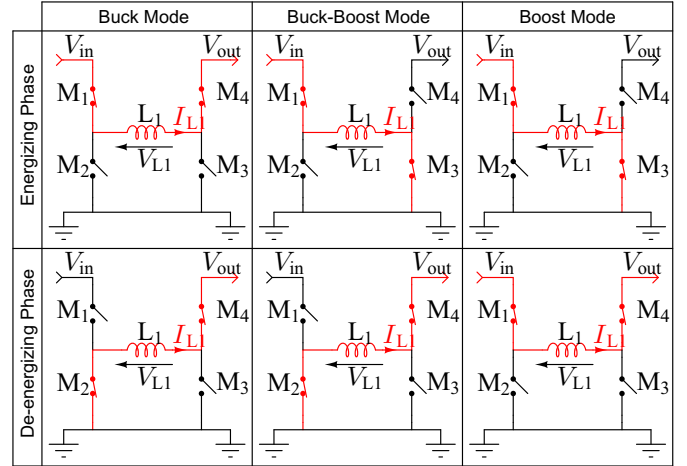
| | Buck Mode | Buck-Boost Mode | Boost Mode |
|---|---|---|---|
| Energizing Phase | $V_{\text{in}}$ $V_{\text{out}}$ $M_1$ $M_4$ $L_1$ $I_{L1}$ $V_{L1}$ $M_2$ $M_3$ | $V_{\text{in}}$ $V_{\text{out}}$ $M_1$ $M_4$ $L_1$ $I_{L1}$ $V_{L1}$ $M_2$ $M_3$ | $V_{\text{in}}$ $V_{\text{out}}$ $M_1$ $M_4$ $L_1$ $I_{L1}$ $V_{L1}$ $M_2$ $M_3$ |
| De-energizing Phase | $V_{\text{in}}$ $V_{\text{out}}$ $M_1$ $M_4$ $L_1$ $I_{L1}$ $V_{L1}$ $M_2$ $M_3$ | $V_{\text{in}}$ $V_{\text{out}}$ $M_1$ $M_4$ $L_1$ $I_{L1}$ $V_{L1}$ $M_2$ $M_3$ | $V_{\text{in}}$ $V_{\text{out}}$ $M_1$ $M_4$ $L_1$ $I_{L1}$ $V_{L1}$ $M_2$ $M_3$ |